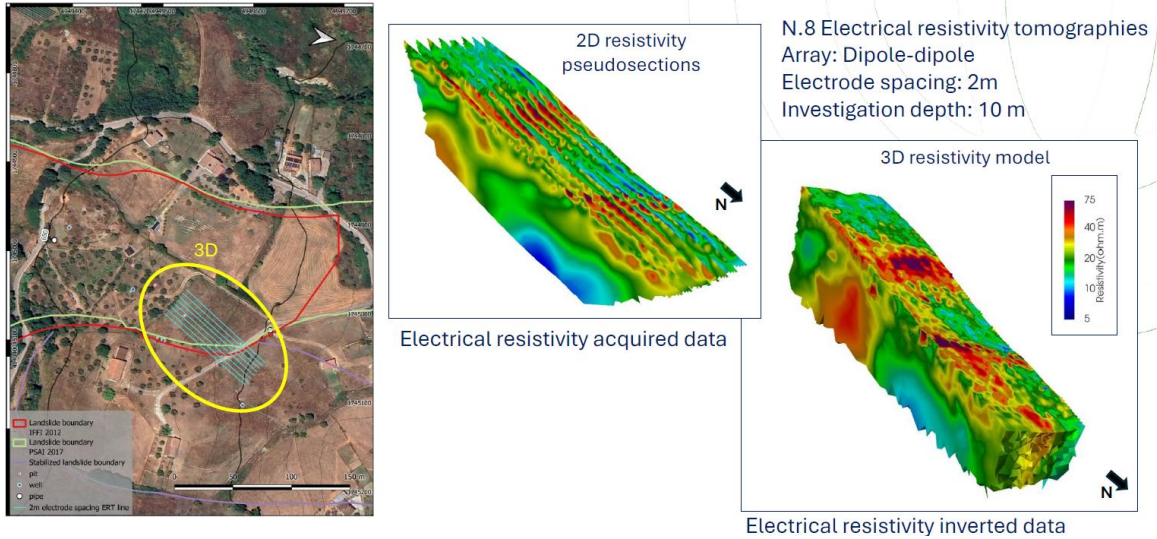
3D

Landslide boundary IFFI 2012
Landslide boundary PSAI 2017
Stabilized landslide boundary
pit
well
pipe
2m electrode spacing ERT line

0 50 100 150 m

2D resistivity pseudosections

N

Electrical resistivity acquired data

N.8 Electrical resistivity tomographies
Array: Dipole-dipole
Electrode spacing: 2m
Investigation depth: 10 m

3D resistivity model

75
40
20
10
5
Resistivity(ohm.m)

N

Electrical resistivity inverted data